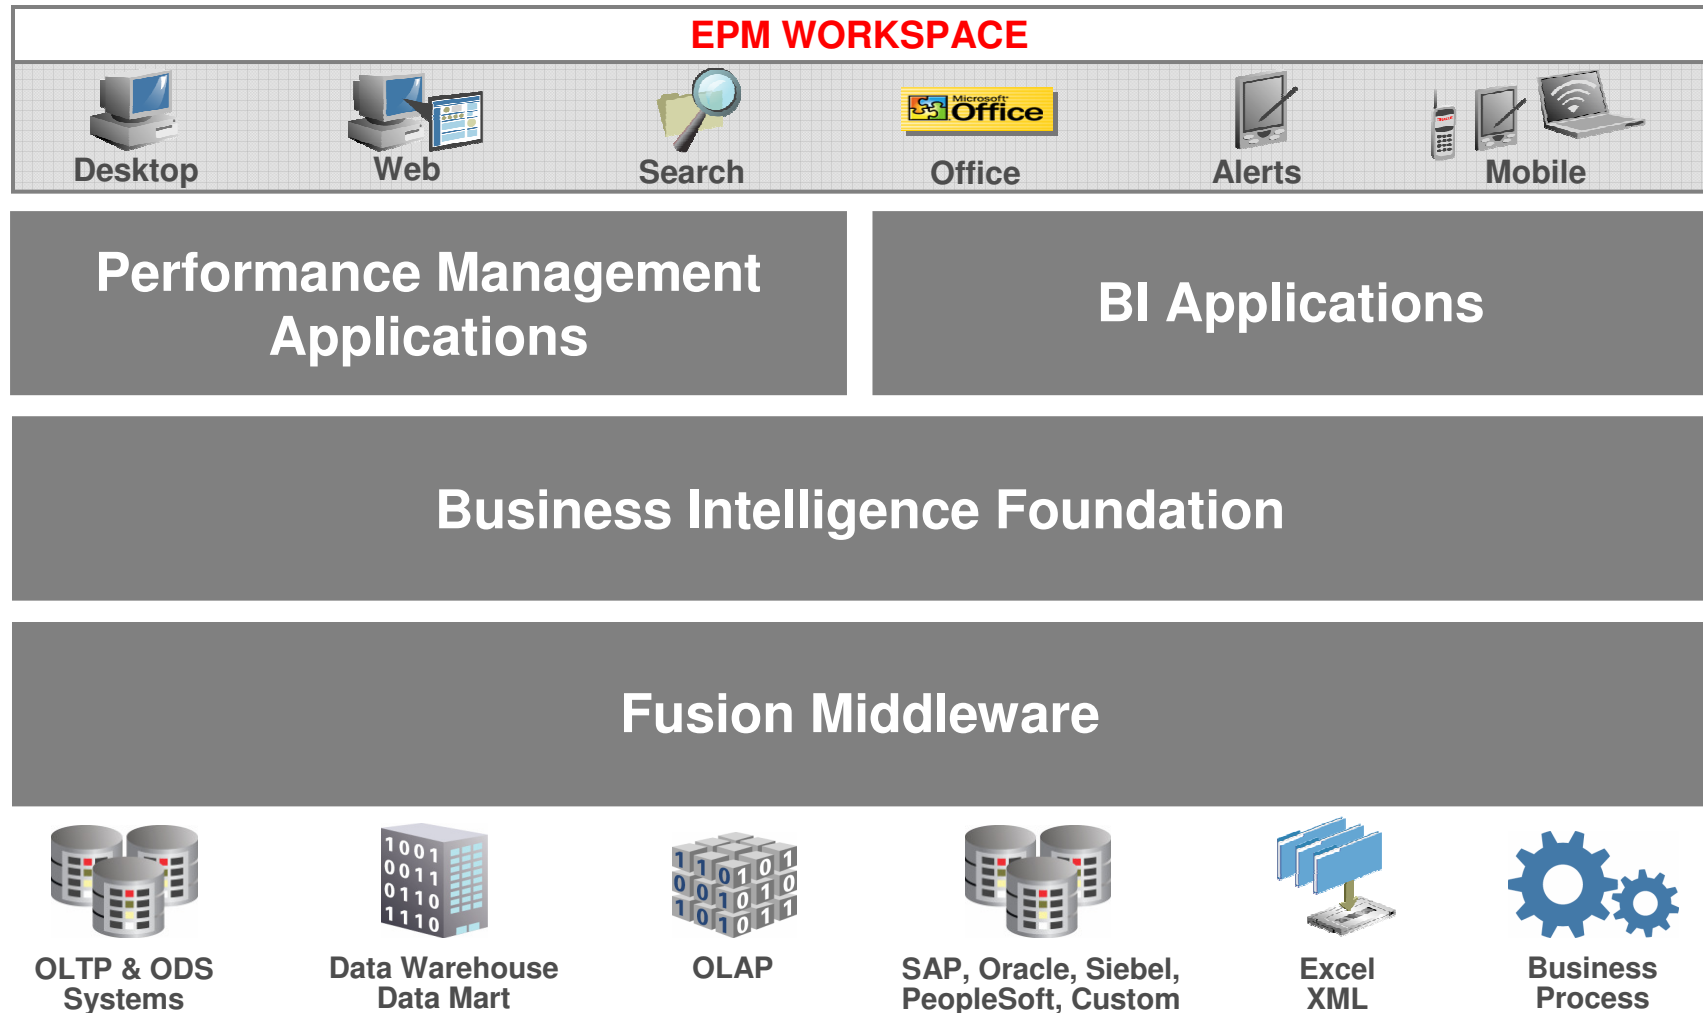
EPM WORKSPACE

Desktop

Web

Search

Microsoft Office

Office

Alerts

Mobile

Performance Management Applications

BI Applications

Business Intelligence Foundation

Fusion Middleware

1001
0011
0110
1110

OLTP & ODS Systems

Data Warehouse Data Mart

OLAP

SAP, Oracle, Siebel, PeopleSoft, Custom

Excel XML

Business Process